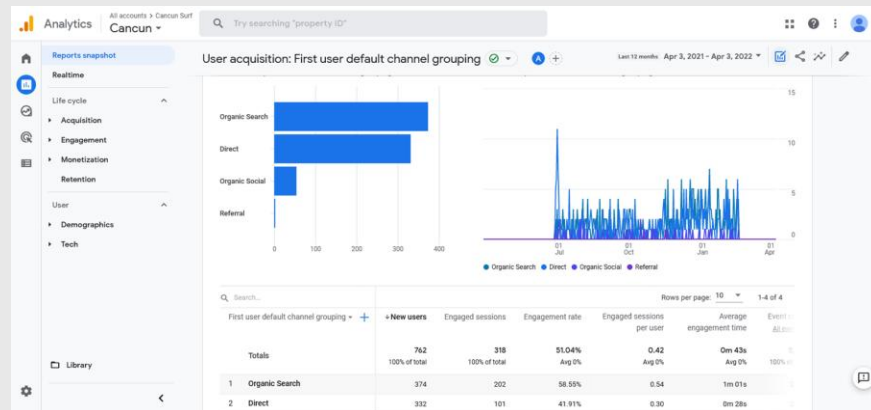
Analytics All accounts > Cancun Surf Cancun

Try searching "property ID"

Reports snapshot
Realtime

Life cycle
Acquisition
Engagement
Monetization
Retention

User
Demographics
Tech

Library

User acquisition: First user default channel grouping

Last 12 months Apr 3, 2021 - Apr 3, 2022

Organic Search
Direct
Organic Social
Referral

0 100 200 300 400

15
10
5
0

01 Jul
01 Oct
01 Jan
01 Apr

Organic Search Direct Organic Social Referral

Search...

Rows per page: 10 1-4 of 4

| First user default channel grouping | ↓New users | Engaged sessions | Engagement rate | Engaged sessions per user | Average engagement time | Event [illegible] |
|---|---|---|---|---|---|---|
| Totals | 762 100% of total | 318 100% of total | 51.04% Avg 0% | 0.42 Avg 0% | 0m 43s Avg 0% | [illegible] 100% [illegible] |
| 1 Organic Search | 374 | 202 | 58.55% | 0.54 | 1m 01s | |
| 2 Direct | 332 | 101 | 41.91% | 0.30 | 0m 28s | |